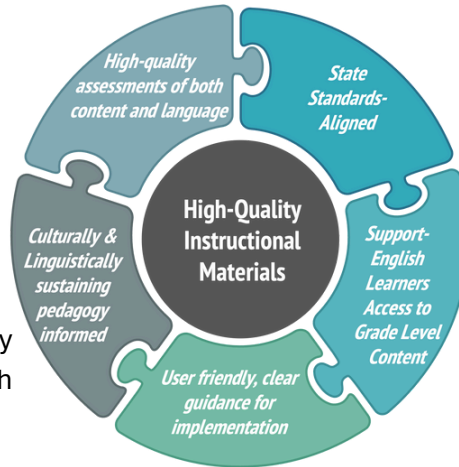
High-quality assessments of both content and language

State Standards-Aligned

High-Quality Instructional Materials

Support-English Learners Access to Grade Level Content

User friendly, clear guidance for implementation

Culturally & Linguistically sustaining pedagogy informed

y
h